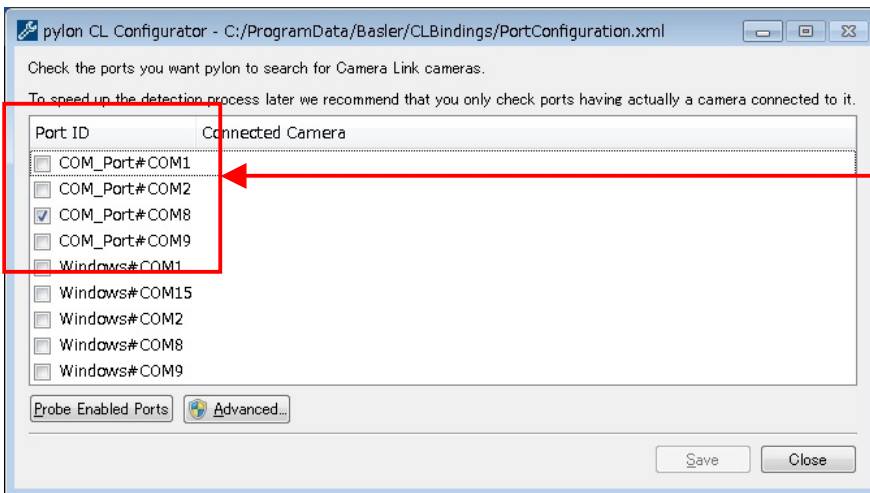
pylon CL Configurator - C:/ProgramData/Basler/CLBindings/PortConfiguration.xml

Check the ports you want pylon to search for Camera Link cameras.

To speed up the detection process later we recommend that you only check ports having actually a camera connected to it.

| Port ID | Connected Camera |
|---|---|
| COM_Port#COM1 | |
| COM_Port#COM2 | |
| COM_Port#COM8 | |
| COM_Port#COM9 | |
| Windows#COM1 | |
| Windows#COM15 | |
| Windows#COM2 | |
| Windows#COM8 | |
| Windows#COM9 | |

Probe Enabled Ports

Advanced...

Save

Close